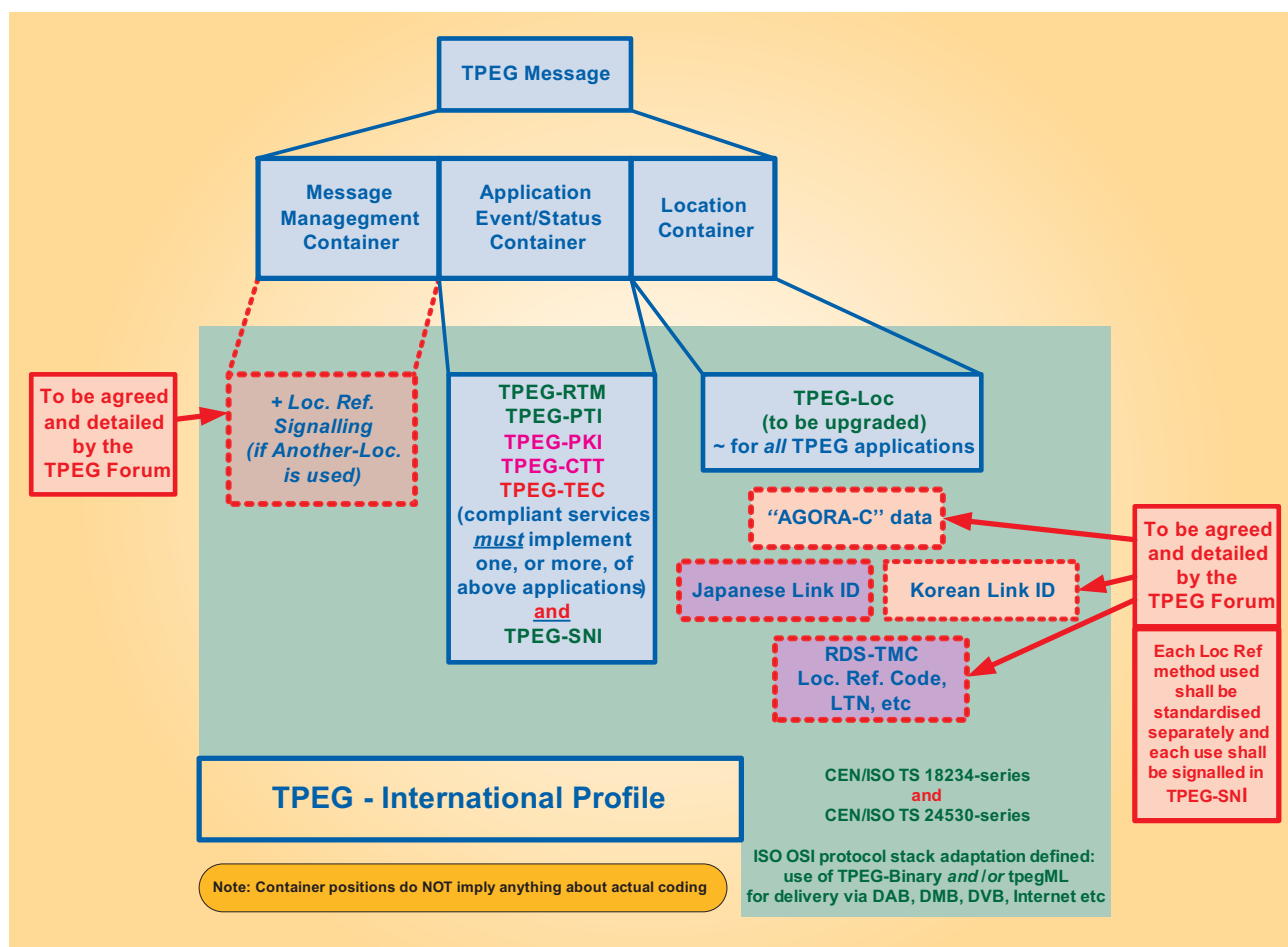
TPEG Message

Message Managegment Container

Application Event/Status Container

Location Container

To be agreed and detailed by the TPEG Forum

+ Loc. Ref. Signalling (if Another-Loc. is used)

TPEG-RTM
TPEG-PTI
TPEG-PKI
TPEG-CTT
TPEG-TEC
(compliant services *must* implement one, or more, of above applications)
and
TPEG-SNI

TPEG-Loc
(to be upgraded)
~ for *all* TPEG applications

"AGORA-C" data

Japanese Link ID

Korean Link ID

RDS-TMC
Loc. Ref. Code,
LTN, etc

To be agreed and detailed by the TPEG Forum

Each Loc Ref method used shall be standardised separately and each use shall be signalled in TPEG-SNI

TPEG - International Profile

CEN/ISO TS 18234-series
and
CEN/ISO TS 24530-series

ISO OSI protocol stack adaptation defined:
use of TPEG-Binary *and* /*or* tpegML
for delivery via DAB, DMB, DVB, Internet etc

Note: Container positions do NOT imply anything about actual coding